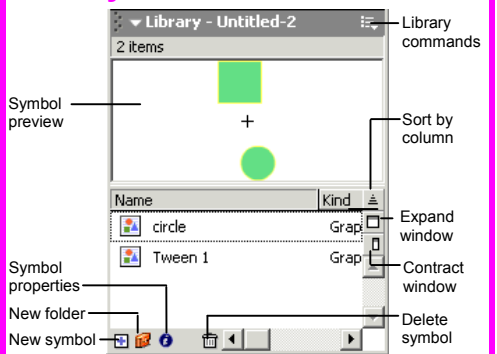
Library - Untitled-2

2 items

Library commands

Symbol preview

Sort by column

Name

Kind

circle

Grap

Tween 1

Grap

Expand window

Contract window

Symbol properties

New folder

New symbol

Delete symbol